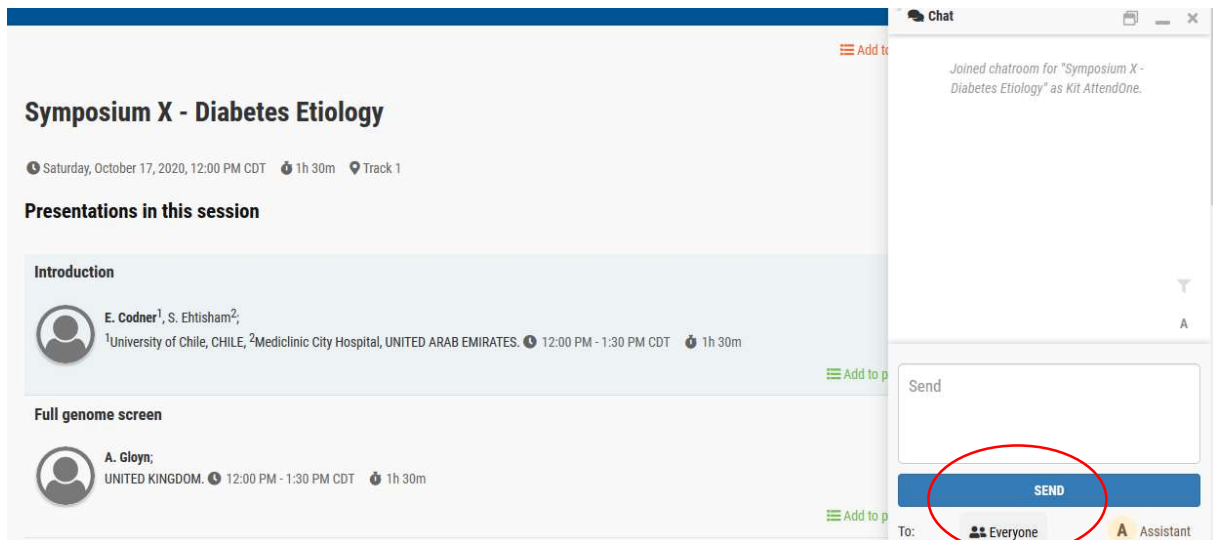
Add to

Symposium X - Diabetes Etiology

Saturday, October 17, 2020, 12:00 PM CDT 1h 30m Track 1

Presentations in this session

Introduction

E. Codner$^1$, S. Ehtisham$^2$;
$^1$University of Chile, CHILE, $^2$Mediclinic City Hospital, UNITED ARAB EMIRATES. 12:00 PM - 1:30 PM CDT 1h 30m

Add to p

Full genome screen

A. Gloyn;
UNITED KINGDOM. 12:00 PM - 1:30 PM CDT 1h 30m

Add to p

Chat

Joined chatroom for "Symposium X - Diabetes Etiology" as Kit AttendOne.

A

Send

SEND

To: Everyone A Assistant